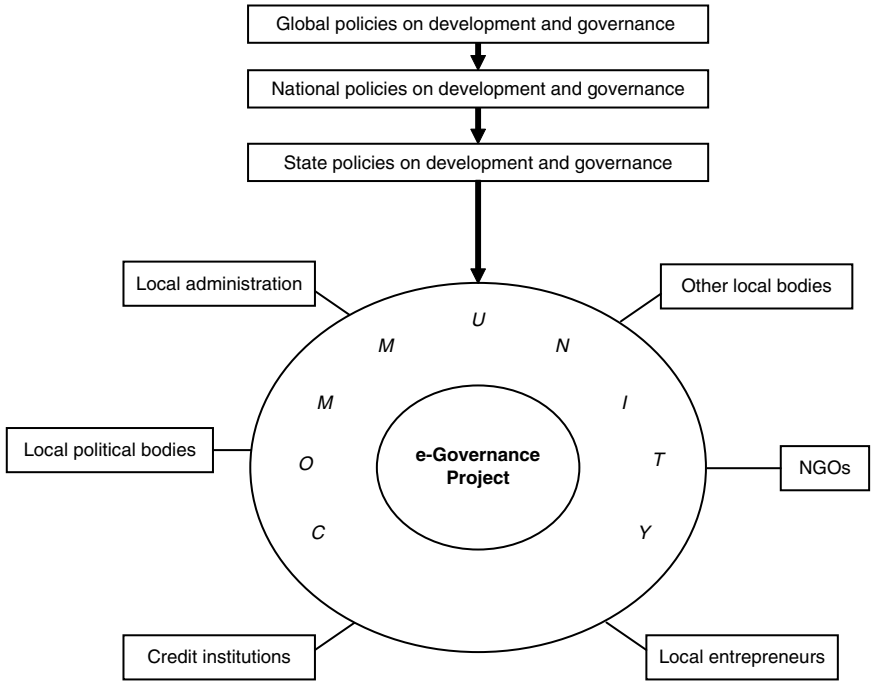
Global policies on development and governance

National policies on development and governance

State policies on development and governance

Local administration

Other local bodies

U

M

N

M

I

Local political bodies

O

e-Governance Project

T

NGOs

C

Y

Credit institutions

Local entrepreneurs